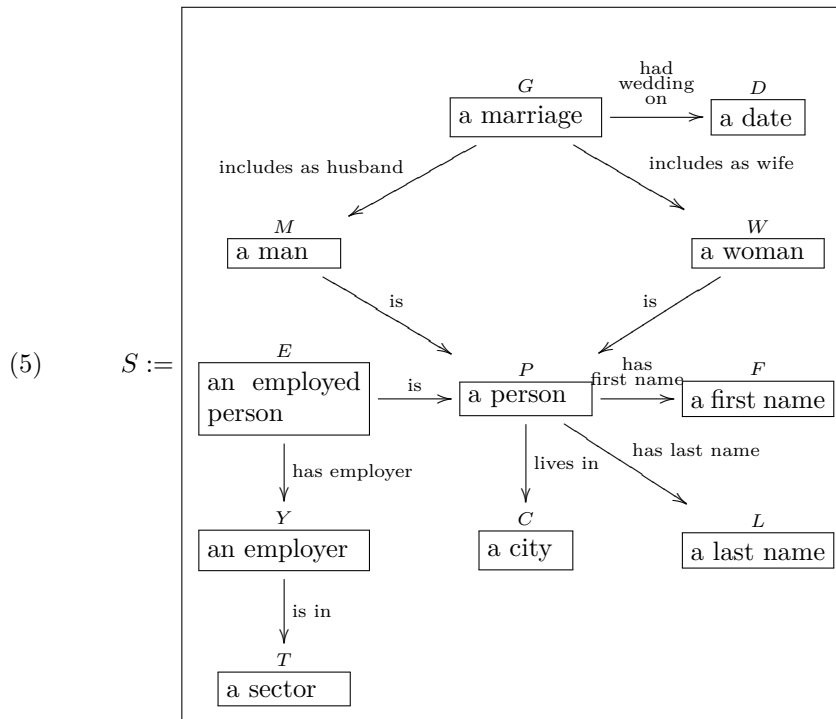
(5) $S :=$

$G$
a marriage

had wedding on

$D$
a date

includes as husband

includes as wife

$M$
a man

$W$
a woman

is

is

$E$
an employed person

is

$P$
a person

has first name

$F$
a first name

has last name

has employer

lives in

$Y$
an employer

$C$
a city

$L$
a last name

is in

$T$
a sector